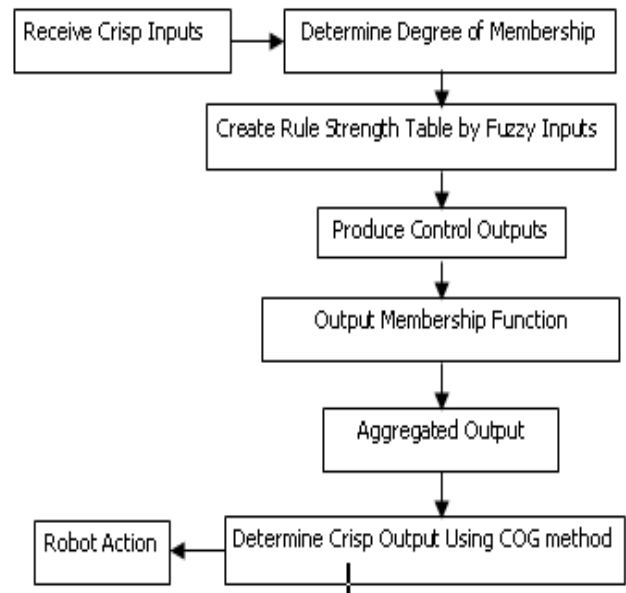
Receive Crisp Inputs

Determine Degree of Membership

Create Rule Strength Table by Fuzzy Inputs

Produce Control Outputs

Output Membership Function

Aggregated Output

Robot Action

Determine Crisp Output Using COG method